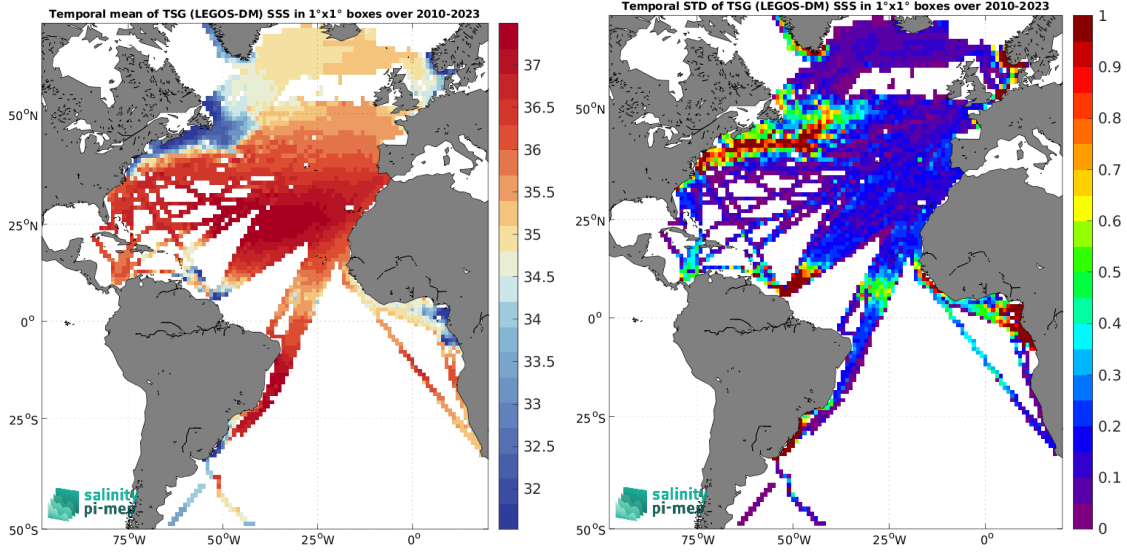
Temporal mean of TSG (LEGOS-DM) SSS in 1°x1° boxes over 2010-2023

37
36.5
36
35.5
35
34.5
34
33.5
33
32.5
32

50°N
25°N
0°
25°S
50°S
75°W
50°W
25°W
0°

salinity
pi-mep

Temporal STD of TSG (LEGOS-DM) SSS in 1°x1° boxes over 2010-2023

1
0.9
0.8
0.7
0.6
0.5
0.4
0.3
0.2
0.1
0

50°N
25°N
0°
25°S
50°S
75°W
50°W
25°W
0°

salinity
pi-mep